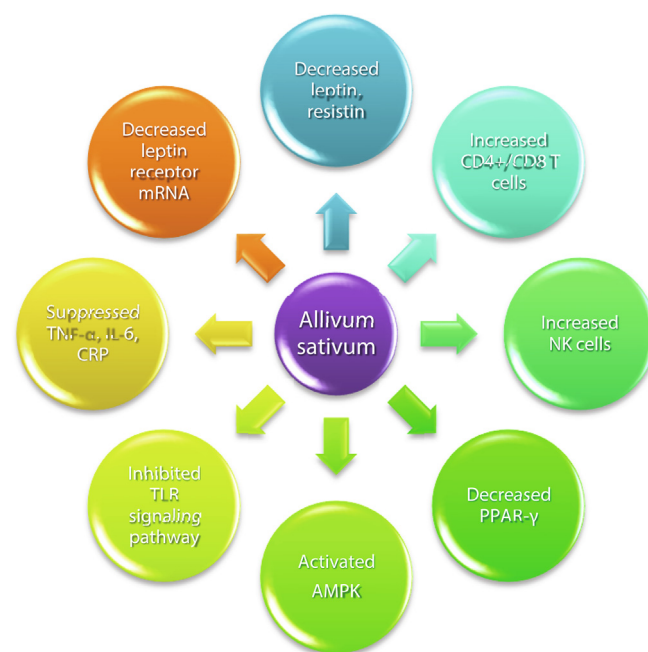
Allivum sativum

Decreased leptin, resistin

Increased CD4+/CD8 T cells

Increased NK cells

Decreased PPAR-γ

Activated AMPK

Inhibited TLR signaling pathway

Suppressed TNF-α, IL-6, CRP

Decreased leptin receptor mRNA